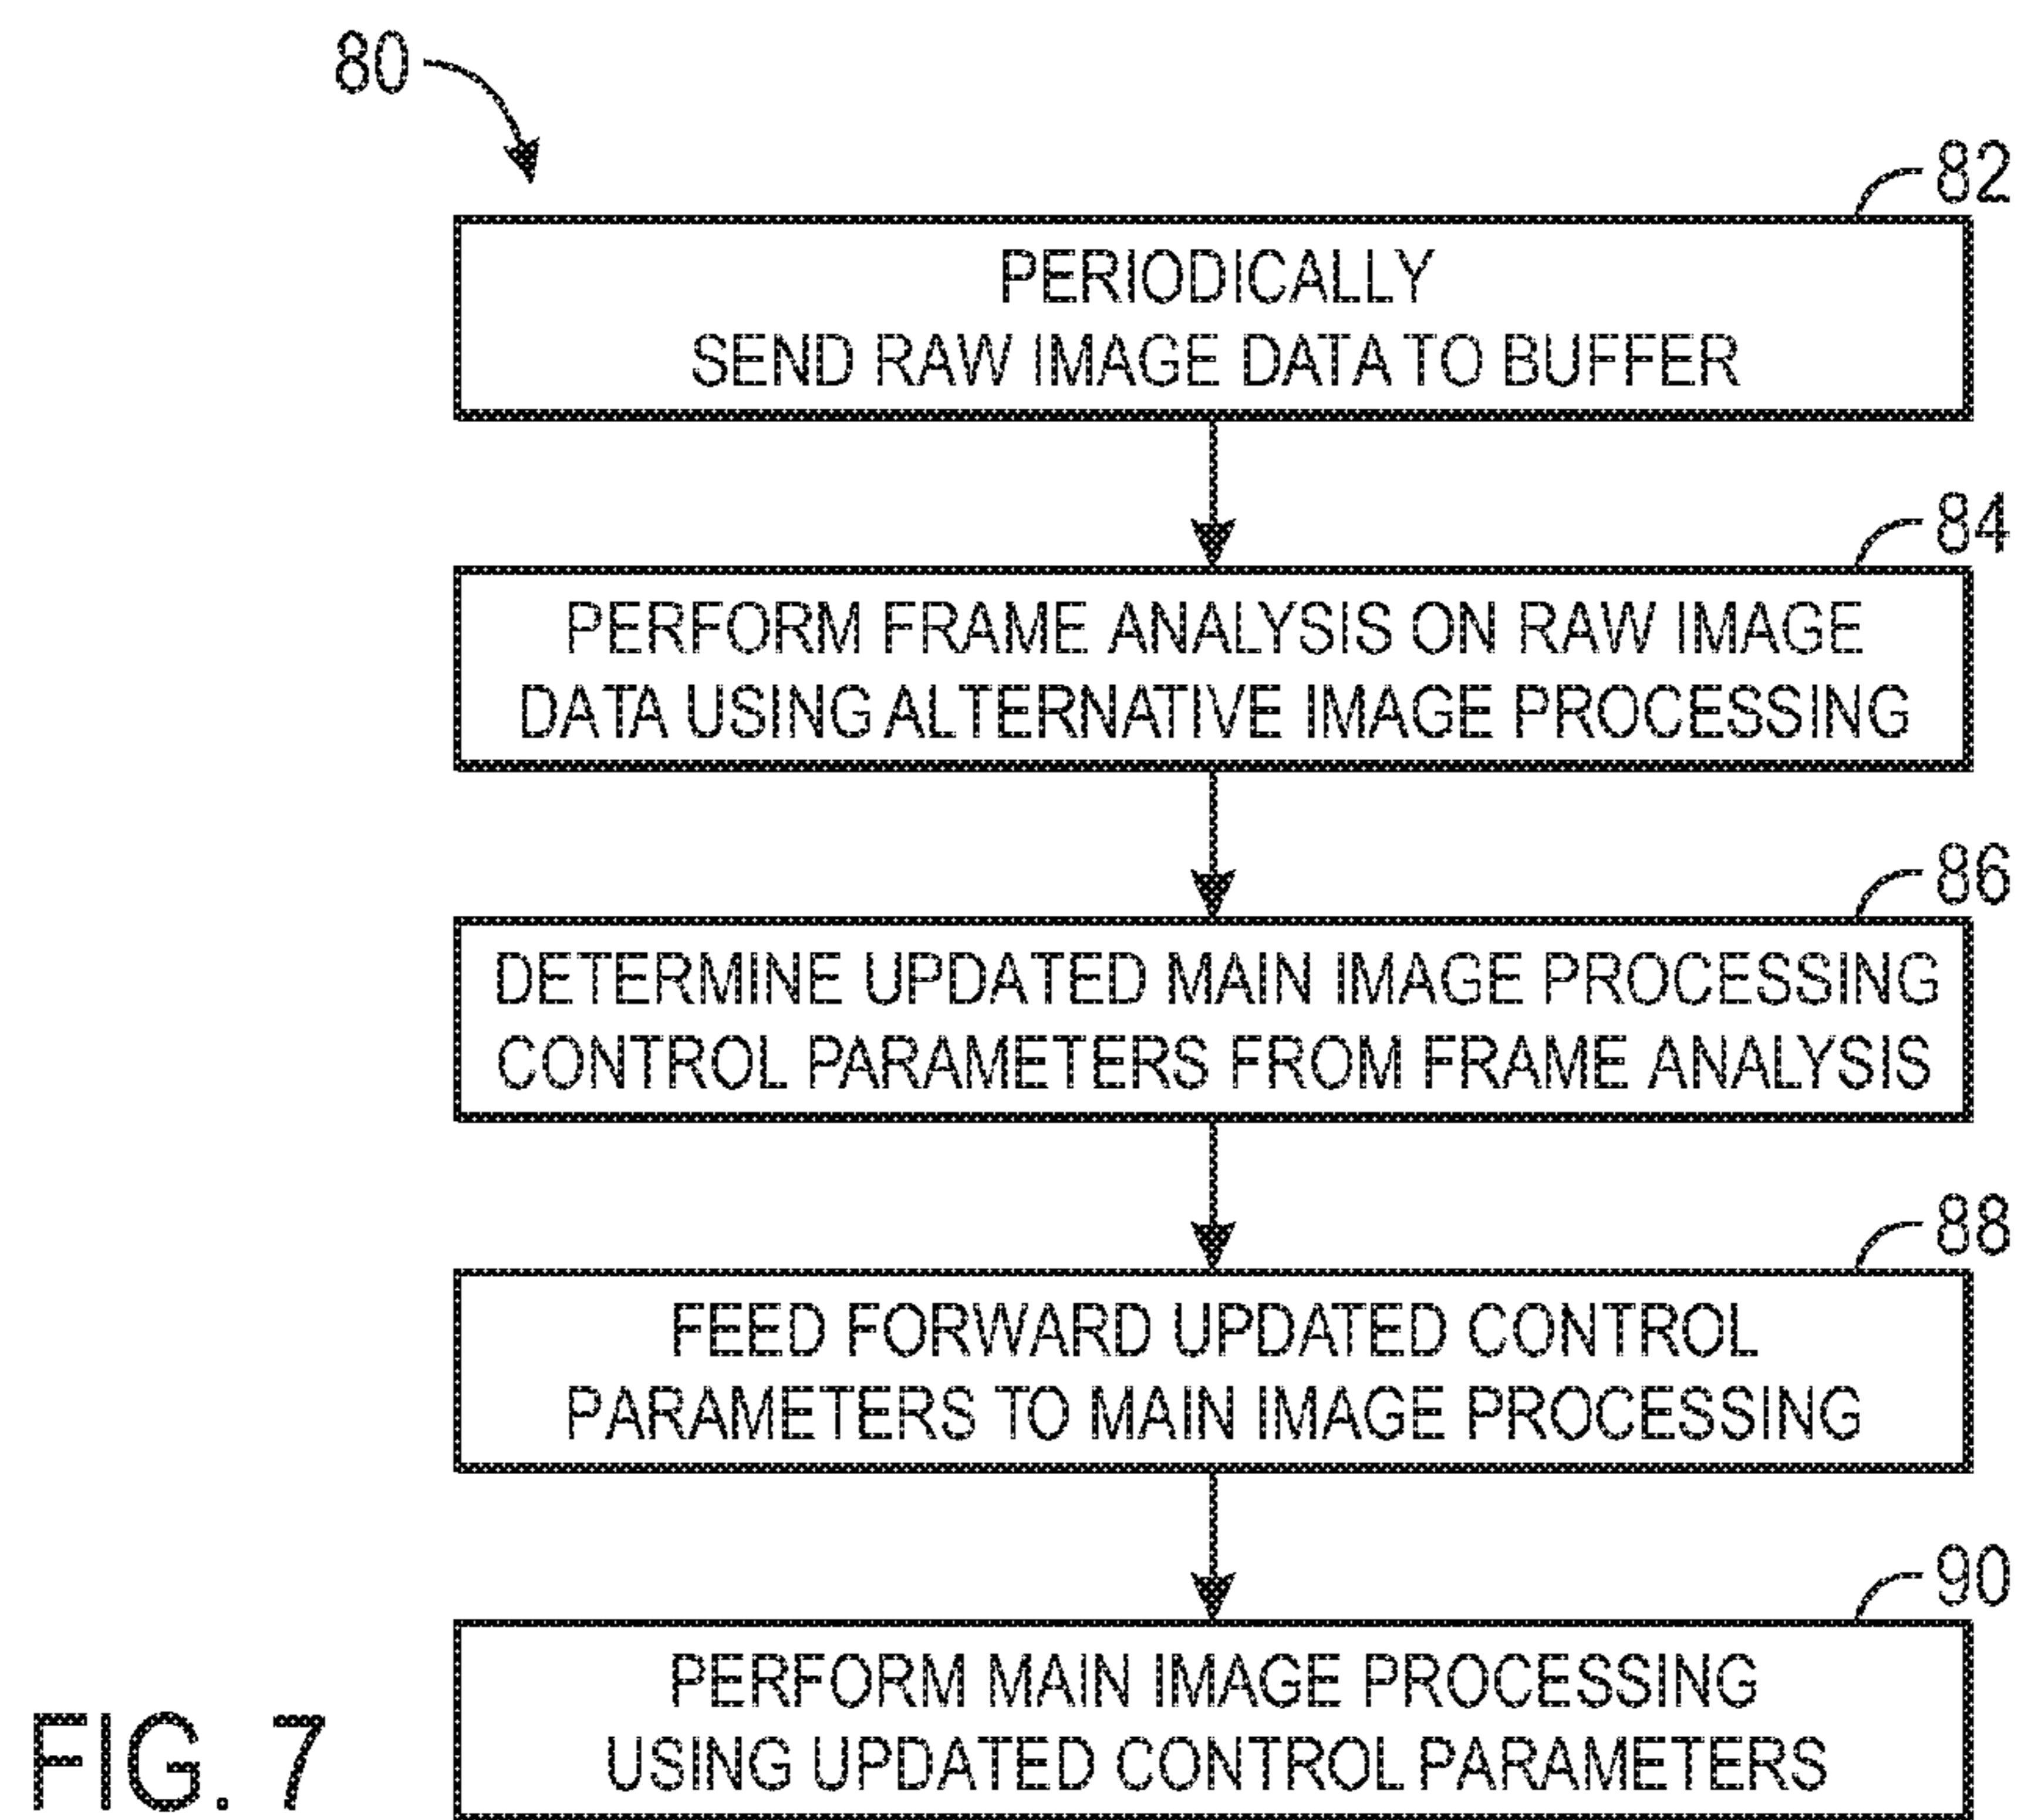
80

82

PERIODICALLY SEND RAW IMAGE DATA TO BUFFER

84

PERFORM FRAME ANALYSIS ON RAW IMAGE DATA USING ALTERNATIVE IMAGE PROCESSING

86

DETERMINE UPDATED MAIN IMAGE PROCESSING CONTROL PARAMETERS FROM FRAME ANALYSIS

88

FEED FORWARD UPDATED CONTROL PARAMETERS TO MAIN IMAGE PROCESSING

90

PERFORM MAIN IMAGE PROCESSING USING UPDATED CONTROL PARAMETERS

FIG. 7